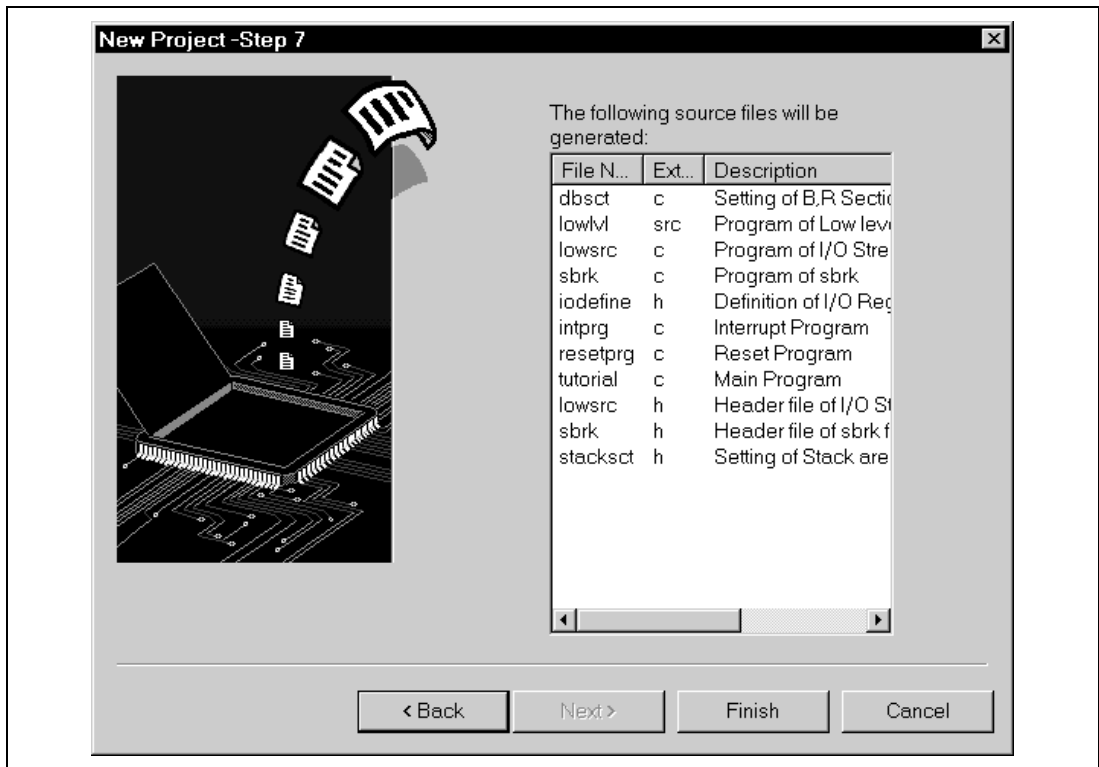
New Project -Step 7

The following source files will be generated:

| File N... | Ext... | Description |
|---|---|---|
| dbsct | c | Setting of B,R Sectio |
| lowlvl | src | Program of Low leve |
| lowsrc | c | Program of I/O Stre |
| sbrk | c | Program of sbrk |
| iodefine | h | Definition of I/O Reg |
| intprg | c | Interrupt Program |
| resetprg | c | Reset Program |
| tutorial | c | Main Program |
| lowsrc | h | Header file of I/O St |
| sbrk | h | Header file of sbrk f |
| stacksct | h | Setting of Stack are |

< Back Next > Finish Cancel